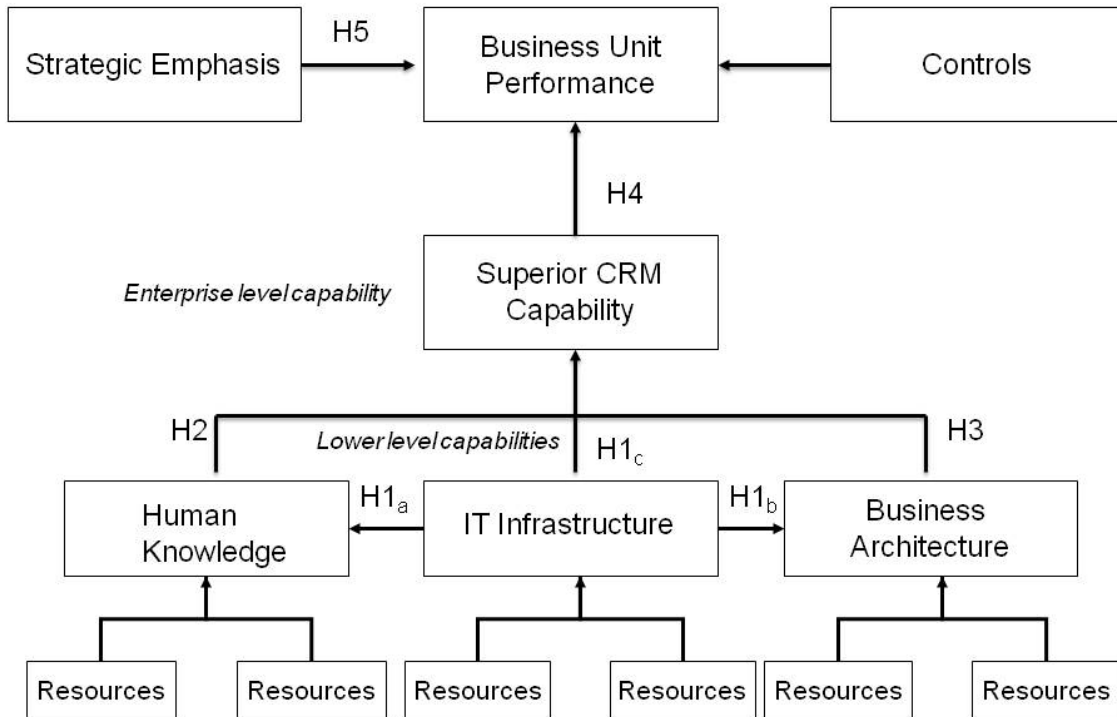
Strategic Emphasis

H5

Business Unit Performance

Controls

H4

Enterprise level capability

Superior CRM Capability

H2

Lower level capabilities

$H1_c$

H3

Human Knowledge

$H1_a$

IT Infrastructure

$H1_b$

Business Architecture

Resources

Resources

Resources

Resources

Resources

Resources